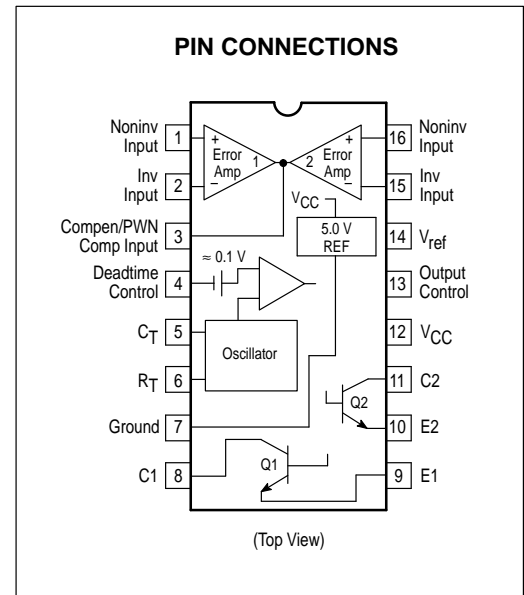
PIN CONNECTIONS

Noninv Input 1
Inv Input 2
Compen/PWN Comp Input 3
Deadtime Control 4
$C_T$ 5
$R_T$ 6
Ground 7
C1 8

16 Noninv Input
15 Inv Input
14 $V_{ref}$
13 Output Control
12 $V_{CC}$
11 C2
10 E2
9 E1

+
Error Amp
−
1

2
+
Error Amp
−

$V_{CC}$
5.0 V REF

≈ 0.1 V

Oscillator

Q2
Q1

(Top View)